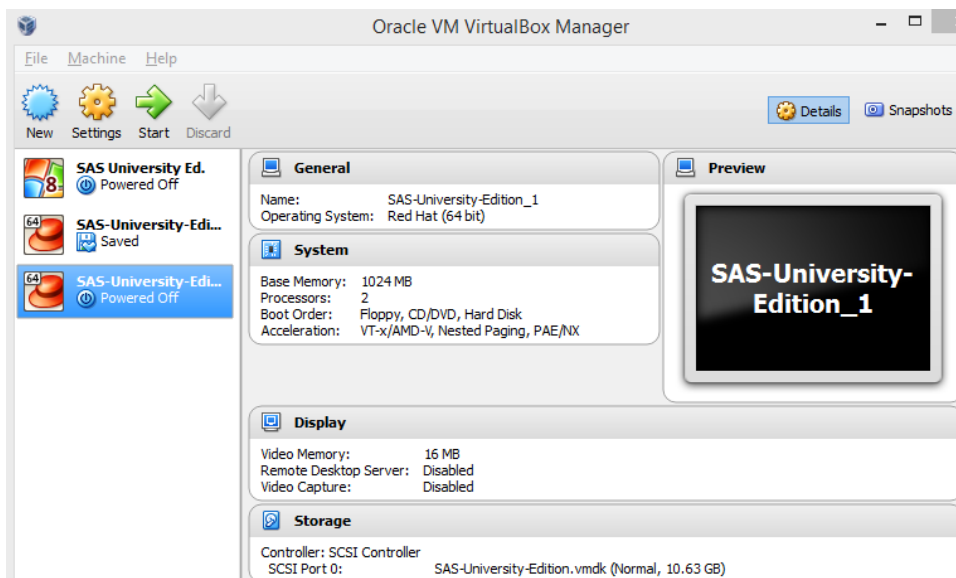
Oracle VM VirtualBox Manager

File Machine Help

New Settings Start Discard

Details Snapshots

SAS University Ed.
Powered Off

SAS-University-Edi...
Saved

SAS-University-Edi...
Powered Off

General

Name: SAS-University-Edition_1
Operating System: Red Hat (64 bit)

System

Base Memory: 1024 MB
Processors: 2
Boot Order: Floppy, CD/DVD, Hard Disk
Acceleration: VT-x/AMD-V, Nested Paging, PAE/NX

Preview

SAS-University-Edition_1

Display

Video Memory: 16 MB
Remote Desktop Server: Disabled
Video Capture: Disabled

Storage

Controller: SCSI Controller
SCSI Port 0: SAS-University-Edition.vmdk (Normal, 10.63 GB)